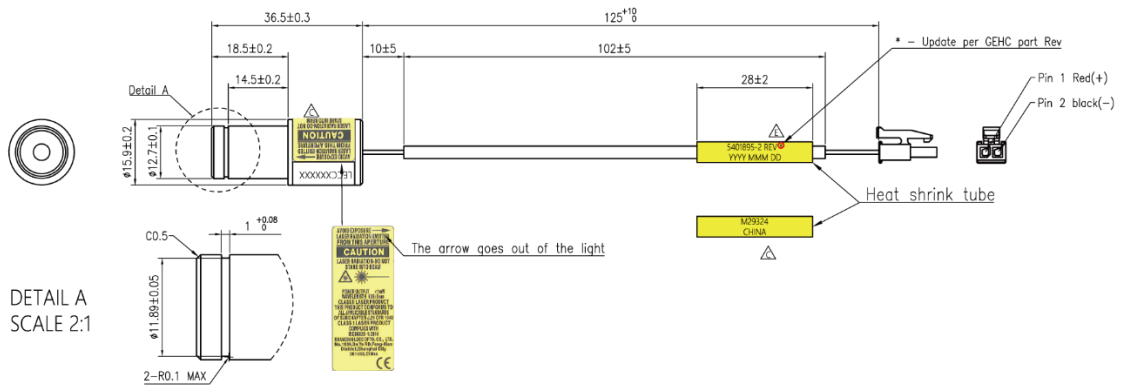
36.5±0.3

$125^{+10}_{0}$

18.5±0.2

10±5

102±5

* – Update per GEHC part Rev

14.5±0.2

28±2

Pin 1 Red(+)

Pin 2 black(–)

Detail A

ϕ15.9±0.2

ϕ12.7±0.1

C

CAUTION

LEC XXXXXX

E

5401895-2 REV

YYYY MMM DD

Heat shrink tube

M29324

CHINA

C

C0.5

$1^{+0.08}_{0}$

CAUTION

The arrow goes out of the light

DETAIL A

SCALE 2:1

ϕ11.89±0.05

2–R0.1 MAX

CE